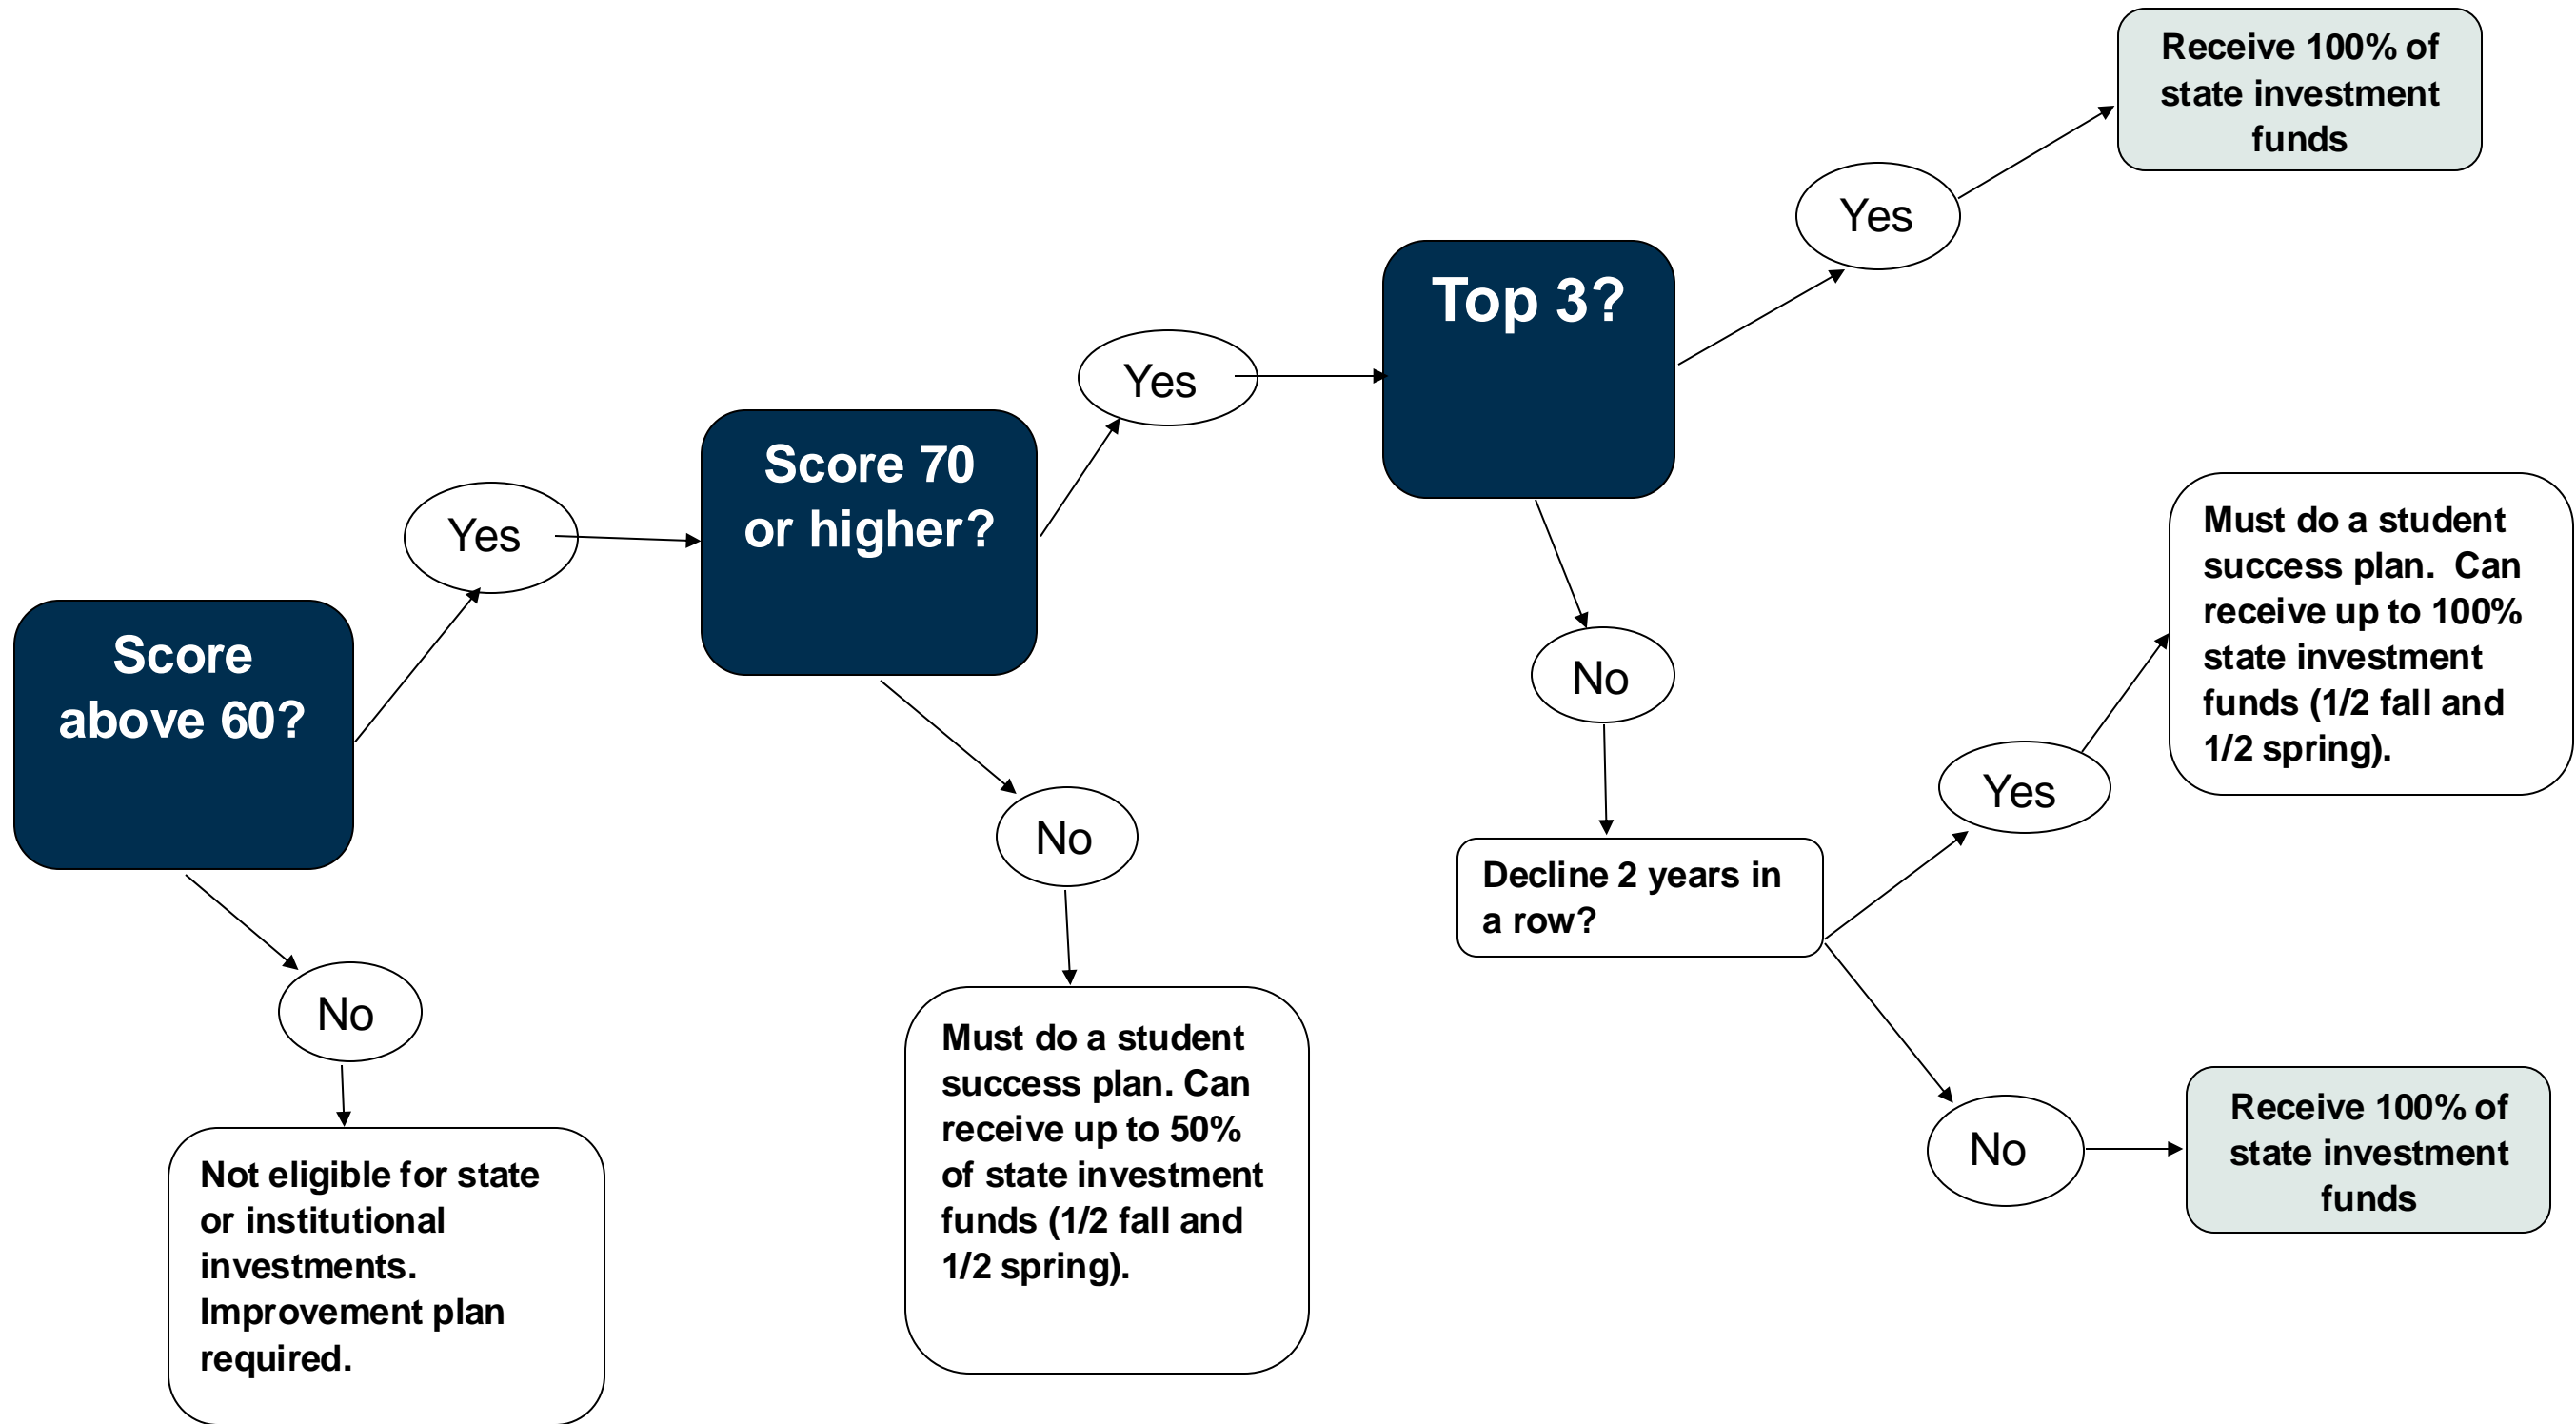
Score above 60?

Yes

No

Not eligible for state or institutional investments. Improvement plan required.

Score 70 or higher?

Yes

No

Must do a student success plan. Can receive up to 50% of state investment funds (1/2 fall and 1/2 spring).

Top 3?

Yes

Receive 100% of state investment funds

No

Decline 2 years in a row?

Yes

Must do a student success plan. Can receive up to 100% state investment funds (1/2 fall and 1/2 spring).

No

Receive 100% of state investment funds